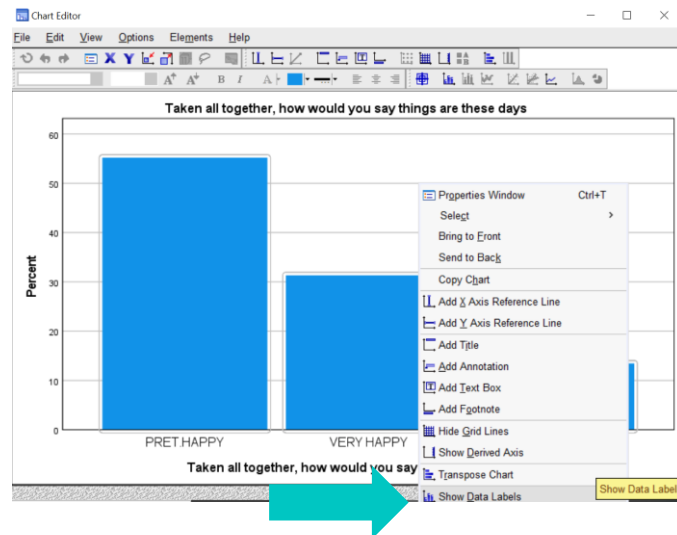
Chart Editor

File Edit View Options Elements Help

Taken all together, how would you say things are these days

Percent

60
50
40
30
20
10
0

PRET.HAPPY
VERY HAPPY

Taken all together, how would you say

Properties Window Ctrl+T
Select >
Bring to Front
Send to Back
Copy Chart
Add X Axis Reference Line
Add Y Axis Reference Line
Add Title
Add Annotation
Add Text Box
Add Footnote
Hide Grid Lines
Show Derived Axis
Transpose Chart
Show Data Labels

Show Data Label